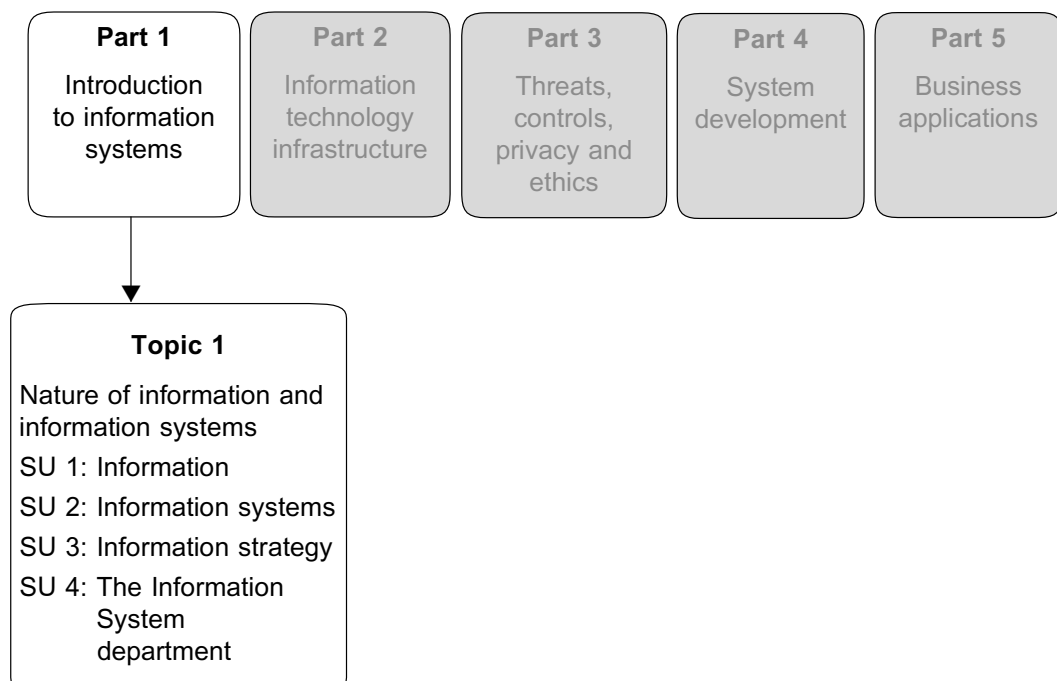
Part 1
Introduction to information systems

Part 2
Information technology infrastructure

Part 3
Threats, controls, privacy and ethics

Part 4
System development

Part 5
Business applications

Topic 1
Nature of information and information systems
SU 1: Information
SU 2: Information systems
SU 3: Information strategy
SU 4: The Information System department